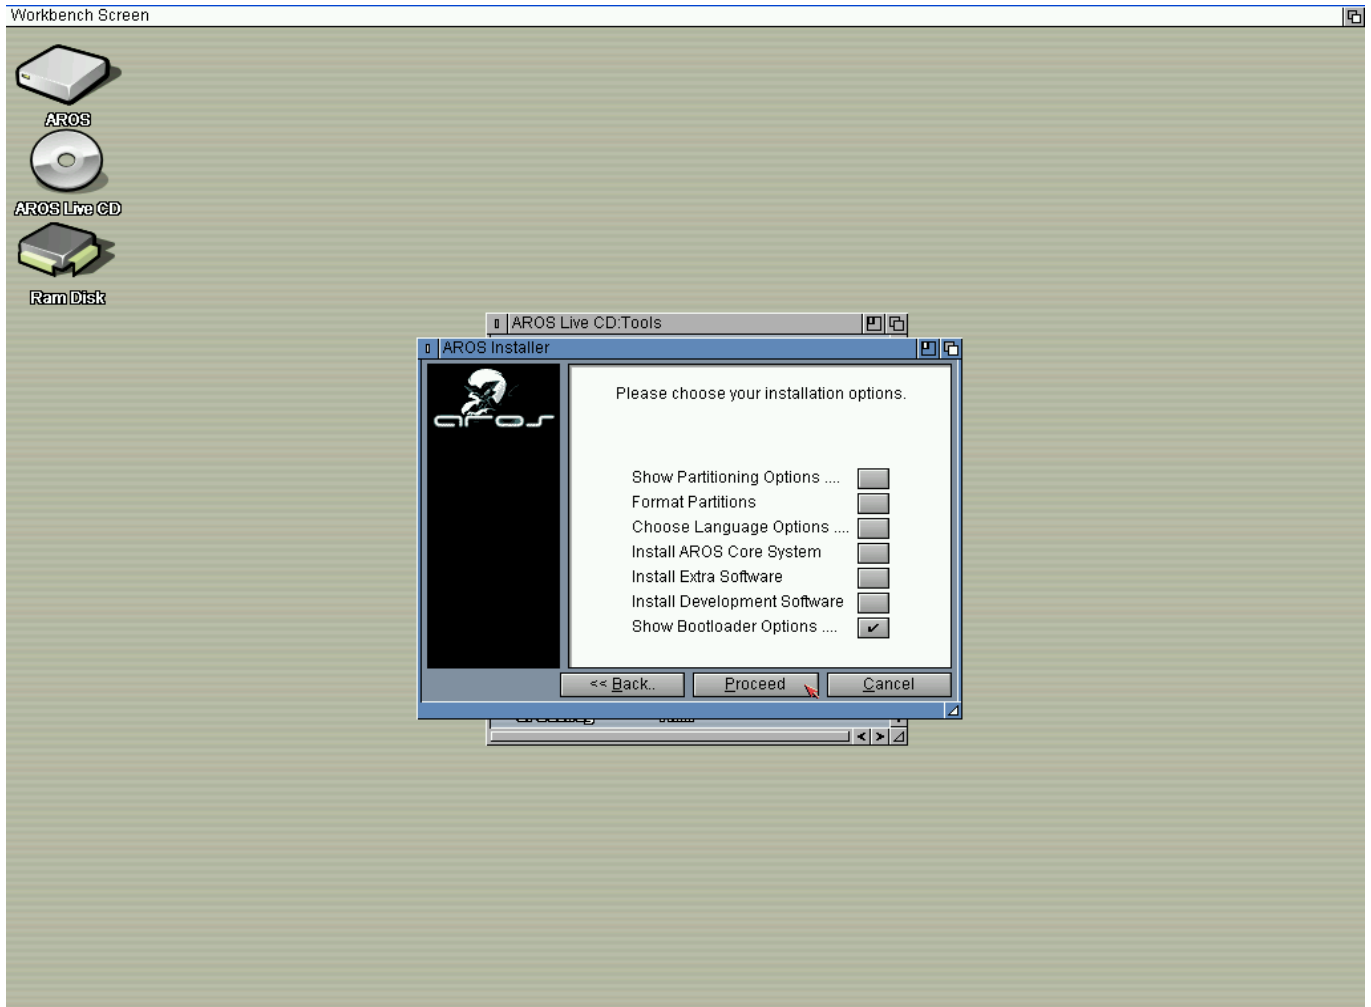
Workbench Screen

AROS

AROS Live CD

Ram Disk

AROS Live CD:Tools

AROS Installer

aros

Please choose your installation options.

Show Partitioning Options ....
Format Partitions
Choose Language Options ....
Install AROS Core System
Install Extra Software
Install Development Software
Show Bootloader Options .... ✔

<< Back.. Proceed Cancel